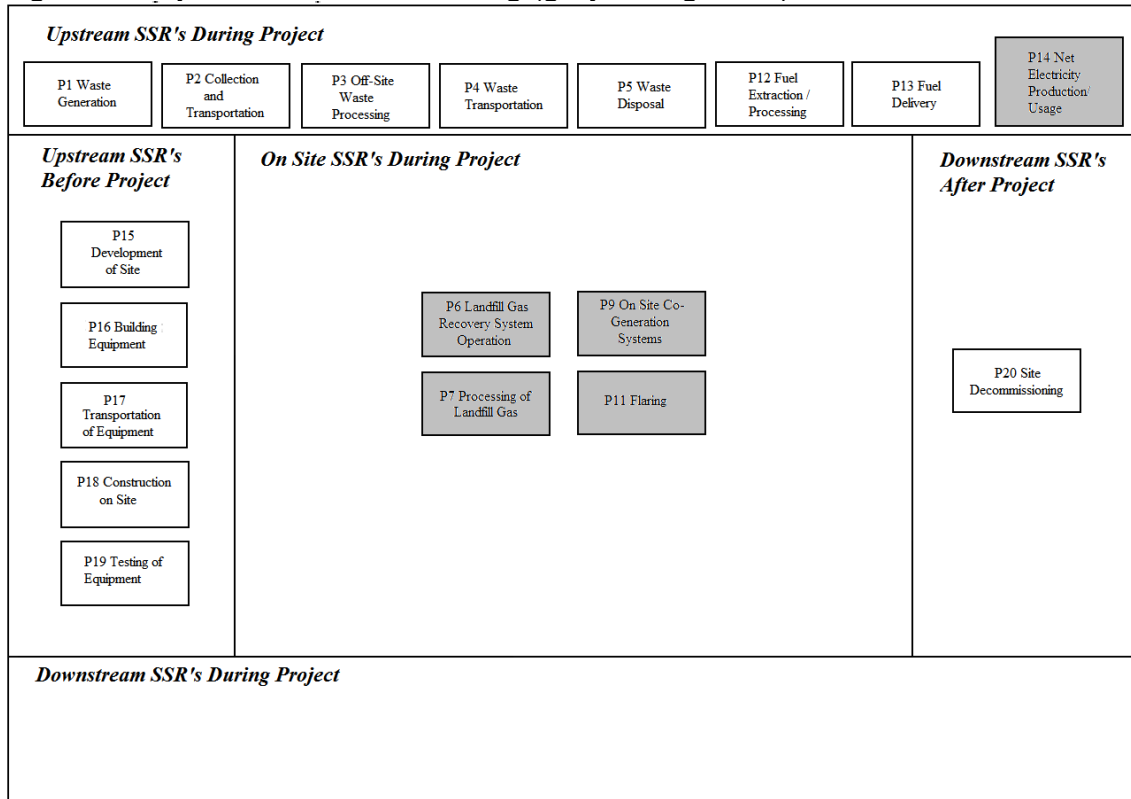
Upstream SSR's During Project

P1 Waste Generation

P2 Collection and Transportation

P3 Off-Site Waste Processing

P4 Waste Transportation

P5 Waste Disposal

P12 Fuel Extraction / Processing

P13 Fuel Delivery

P14 Net Electricity Production/ Usage

Upstream SSR's Before Project

P15 Development of Site

P16 Building Equipment

P17 Transportation of Equipment

P18 Construction on Site

P19 Testing of Equipment

On Site SSR's During Project

P6 Landfill Gas Recovery System Operation

P9 On Site Co-Generation Systems

P7 Processing of Landfill Gas

P11 Flaring

Downstream SSR's After Project

P20 Site Decommissioning

Downstream SSR's During Project